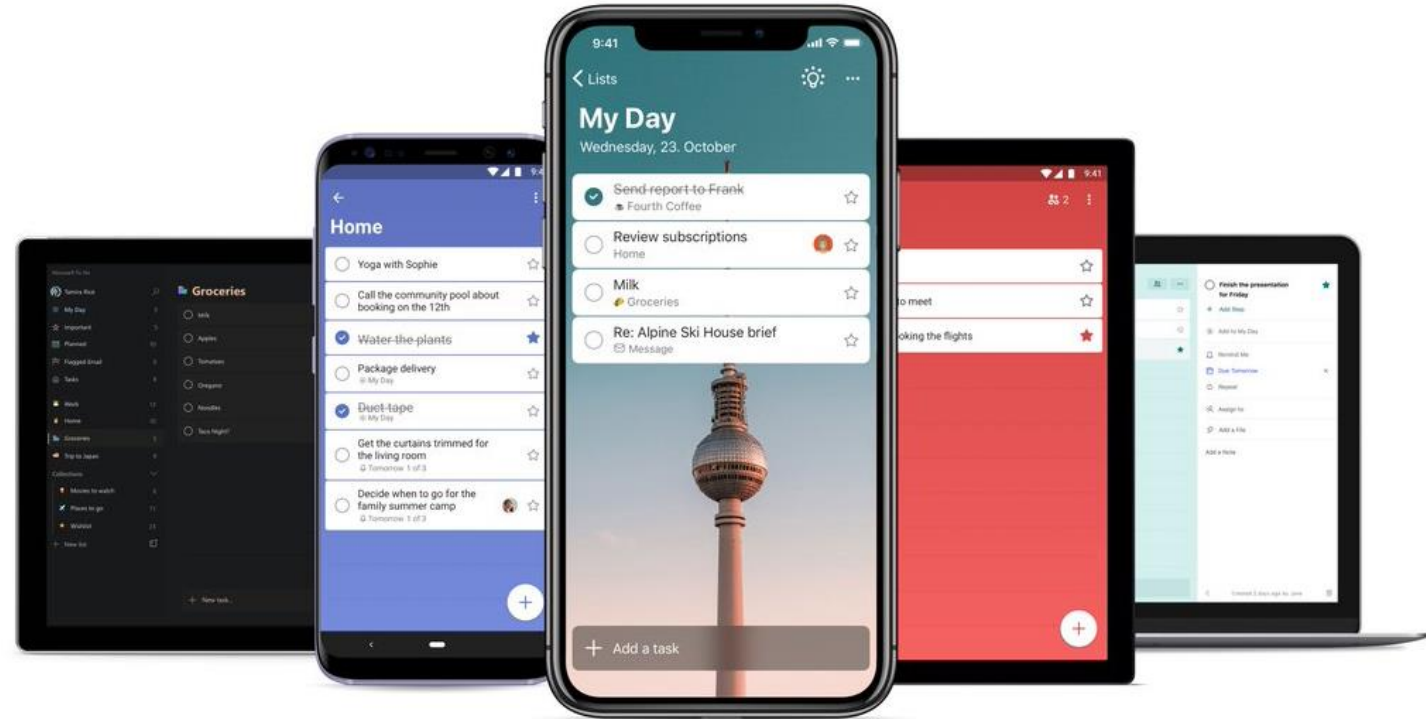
Microsoft To Do
Tamira Rice
My Day
Important
Planned
Flagged Email
Tasks
Work
Home
Groceries
Trip to Japan
Collections
Movies to watch
Places to go
Wishlist
New list
Groceries
Milk
Apples
Tomatoes
Oregano
Noodles
Taco Night?
New task

9:4
Home
Yoga with Sophie
Call the community pool about booking on the 12th
Water the plants
Package delivery
My Day
Duct tape
My Day
Get the curtains trimmed for the living room
Tomorrow 1 of 3
Decide when to go for the family summer camp
Tomorrow 1 of 3

9:41
Lists
My Day
Wednesday, 23. October
Send report to Frank
Fourth Coffee
Review subscriptions
Home
Milk
Groceries
Re: Alpine Ski House brief
Message
Add a task

9:41
2
to meet
oking the flights

Finish the presentation for Friday
Add Step
Add to My Day
Remind Me
Due Tomorrow
Repeat
Assign to
Add a File
Add a Note